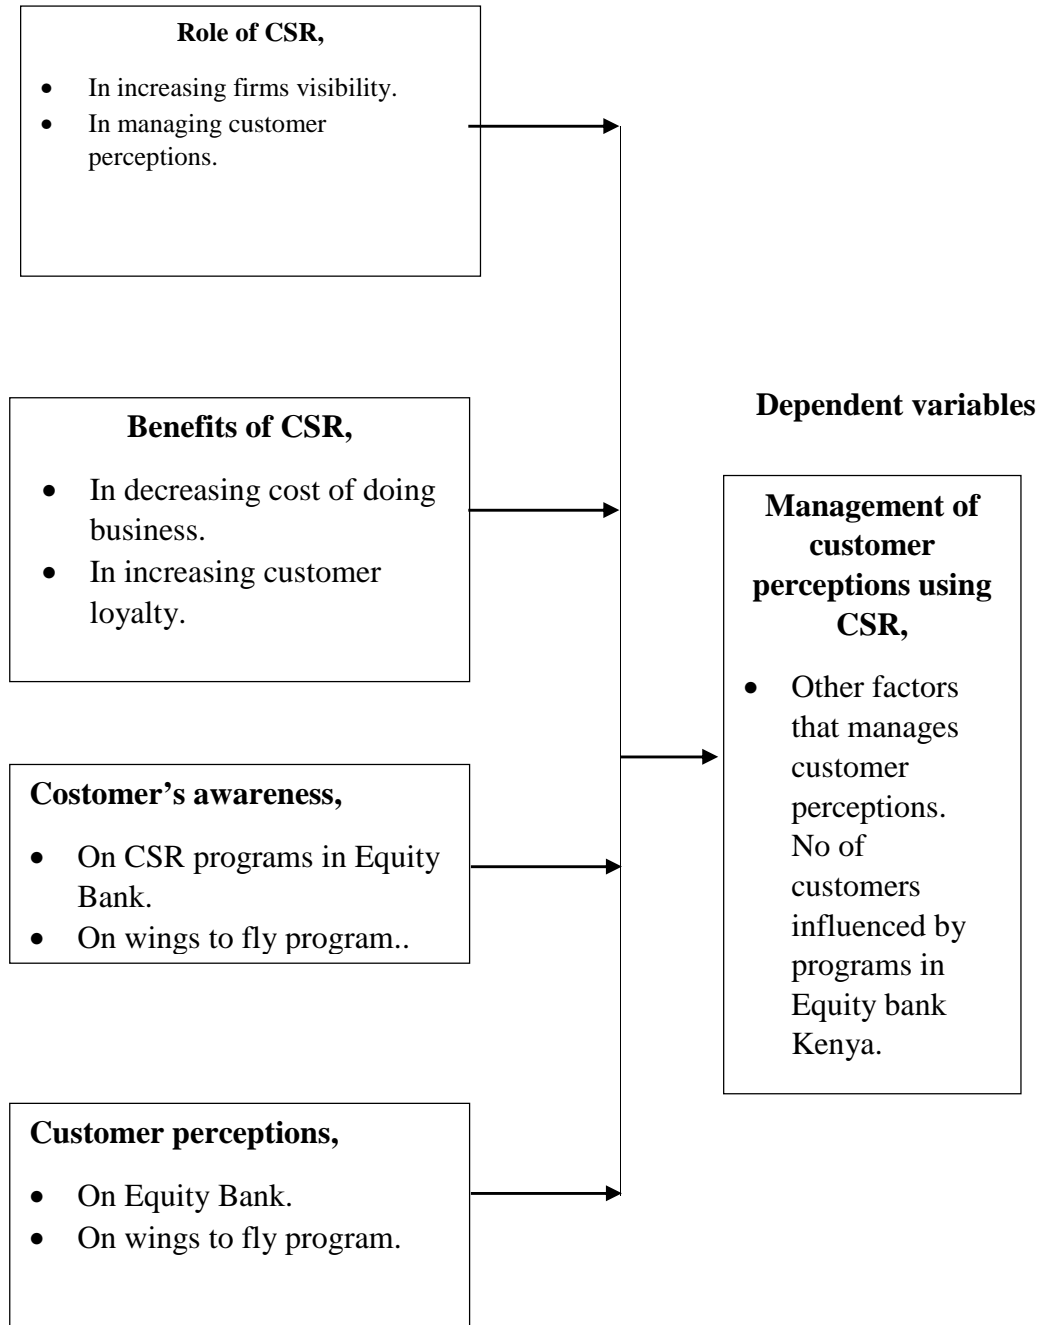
**Role of CSR,**

- In increasing firms visibility.
- In managing customer perceptions.

**Benefits of CSR,**

- In decreasing cost of doing business.
- In increasing customer loyalty.

**Costomer's awareness,**

- On CSR programs in Equity Bank.
- On wings to fly program..

**Customer perceptions,**

- On Equity Bank.
- On wings to fly program.

**Dependent variables**

**Management of customer perceptions using CSR,**

- Other factors that manages customer perceptions. No of customers influenced by programs in Equity bank Kenya.